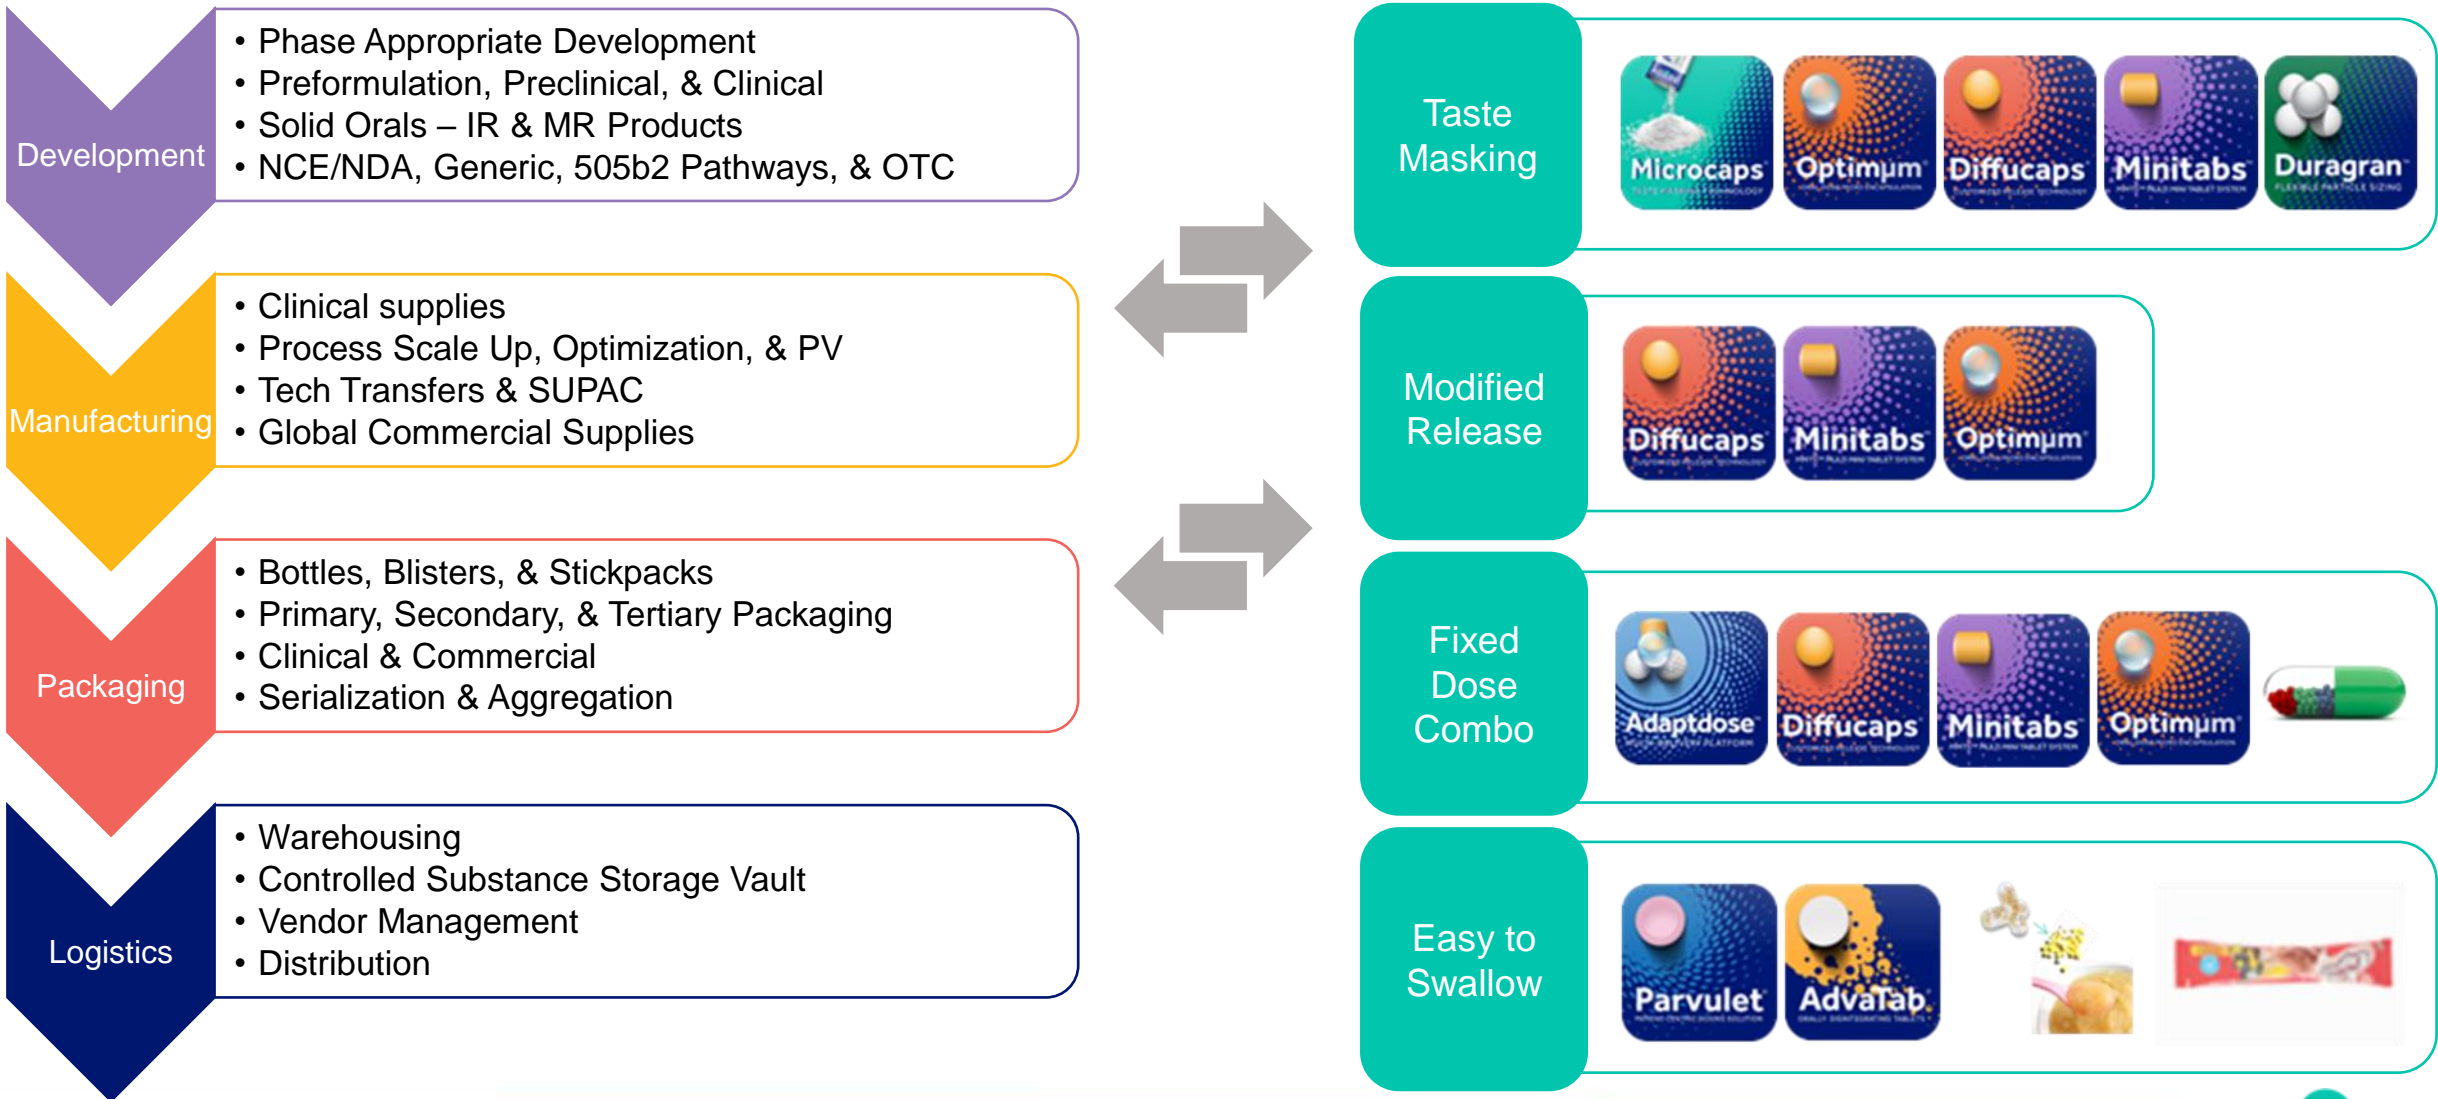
Development
• Phase Appropriate Development
• Preformulation, Preclinical, & Clinical
• Solid Orals – IR & MR Products
• NCE/NDA, Generic, 505b2 Pathways, & OTC

Manufacturing
• Clinical supplies
• Process Scale Up, Optimization, & PV
• Tech Transfers & SUPAC
• Global Commercial Supplies

Packaging
• Bottles, Blisters, & Stickpacks
• Primary, Secondary, & Tertiary Packaging
• Clinical & Commercial
• Serialization & Aggregation

Logistics
• Warehousing
• Controlled Substance Storage Vault
• Vendor Management
• Distribution

Taste Masking
Microcaps Optimµm Diffucaps Minitabs Duragran

Modified Release
Diffucaps Minitabs Optimµm

Fixed Dose Combo
Adaptdose Diffucaps Minitabs Optimµm

Easy to Swallow
Parvulet AdvaTab